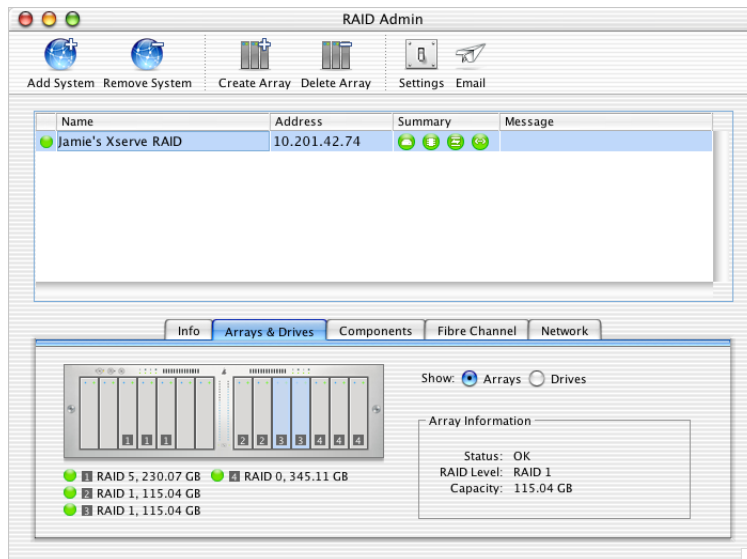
RAID Admin

Add System Remove System Create Array Delete Array Settings Email

| Name | Address | Summary | Message |
|---|---|---|---|
| Jamie's Xserve RAID | 10.201.42.74 | | |

Info Arrays & Drives Components Fibre Channel Network

1 1 1 2 2 3 3 4 4 4

Show: Arrays Drives

Array Information

Status: OK
RAID Level: RAID 1
Capacity: 115.04 GB

1 RAID 5, 230.07 GB 4 RAID 0, 345.11 GB
2 RAID 1, 115.04 GB
3 RAID 1, 115.04 GB